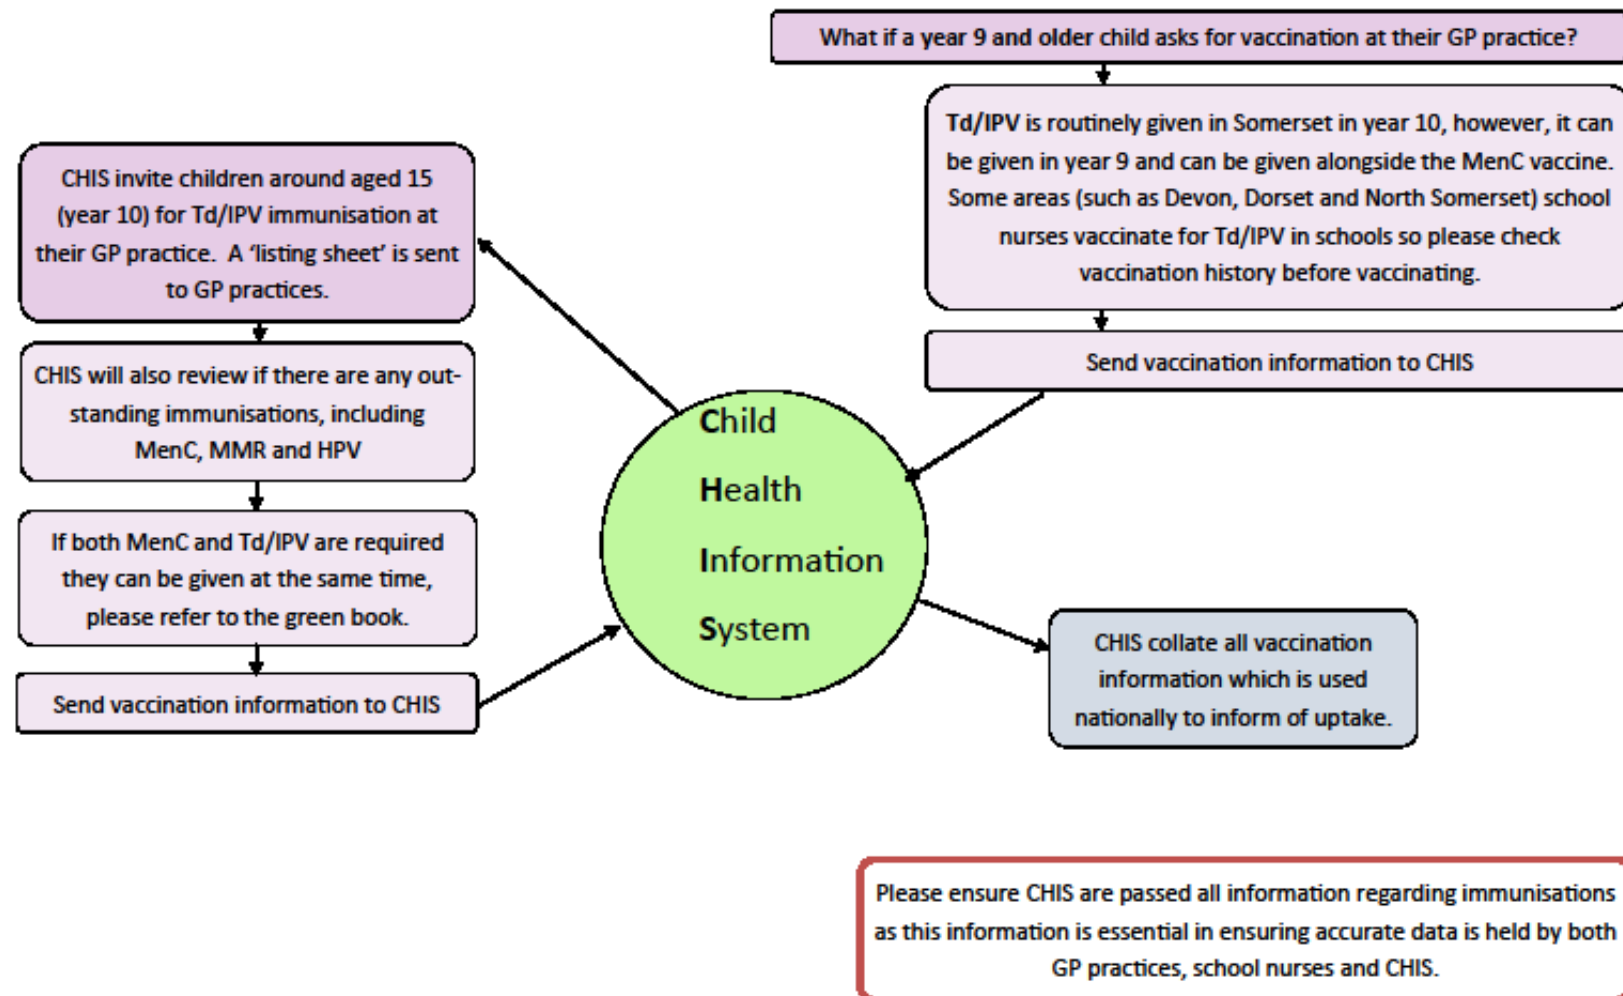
What if a year 9 and older child asks for vaccination at their GP practice?

Td/IPV is routinely given in Somerset in year 10, however, it can be given in year 9 and can be given alongside the MenC vaccine. Some areas (such as Devon, Dorset and North Somerset) school nurses vaccinate for Td/IPV in schools so please check vaccination history before vaccinating.

Send vaccination information to CHIS

CHIS invite children around aged 15 (year 10) for Td/IPV immunisation at their GP practice. A 'listing sheet' is sent to GP practices.

CHIS will also review if there are any outstanding immunisations, including MenC, MMR and HPV

If both MenC and Td/IPV are required they can be given at the same time, please refer to the green book.

Send vaccination information to CHIS

Child Health Information System

CHIS collate all vaccination information which is used nationally to inform of uptake.

Please ensure CHIS are passed all information regarding immunisations as this information is essential in ensuring accurate data is held by both GP practices, school nurses and CHIS.